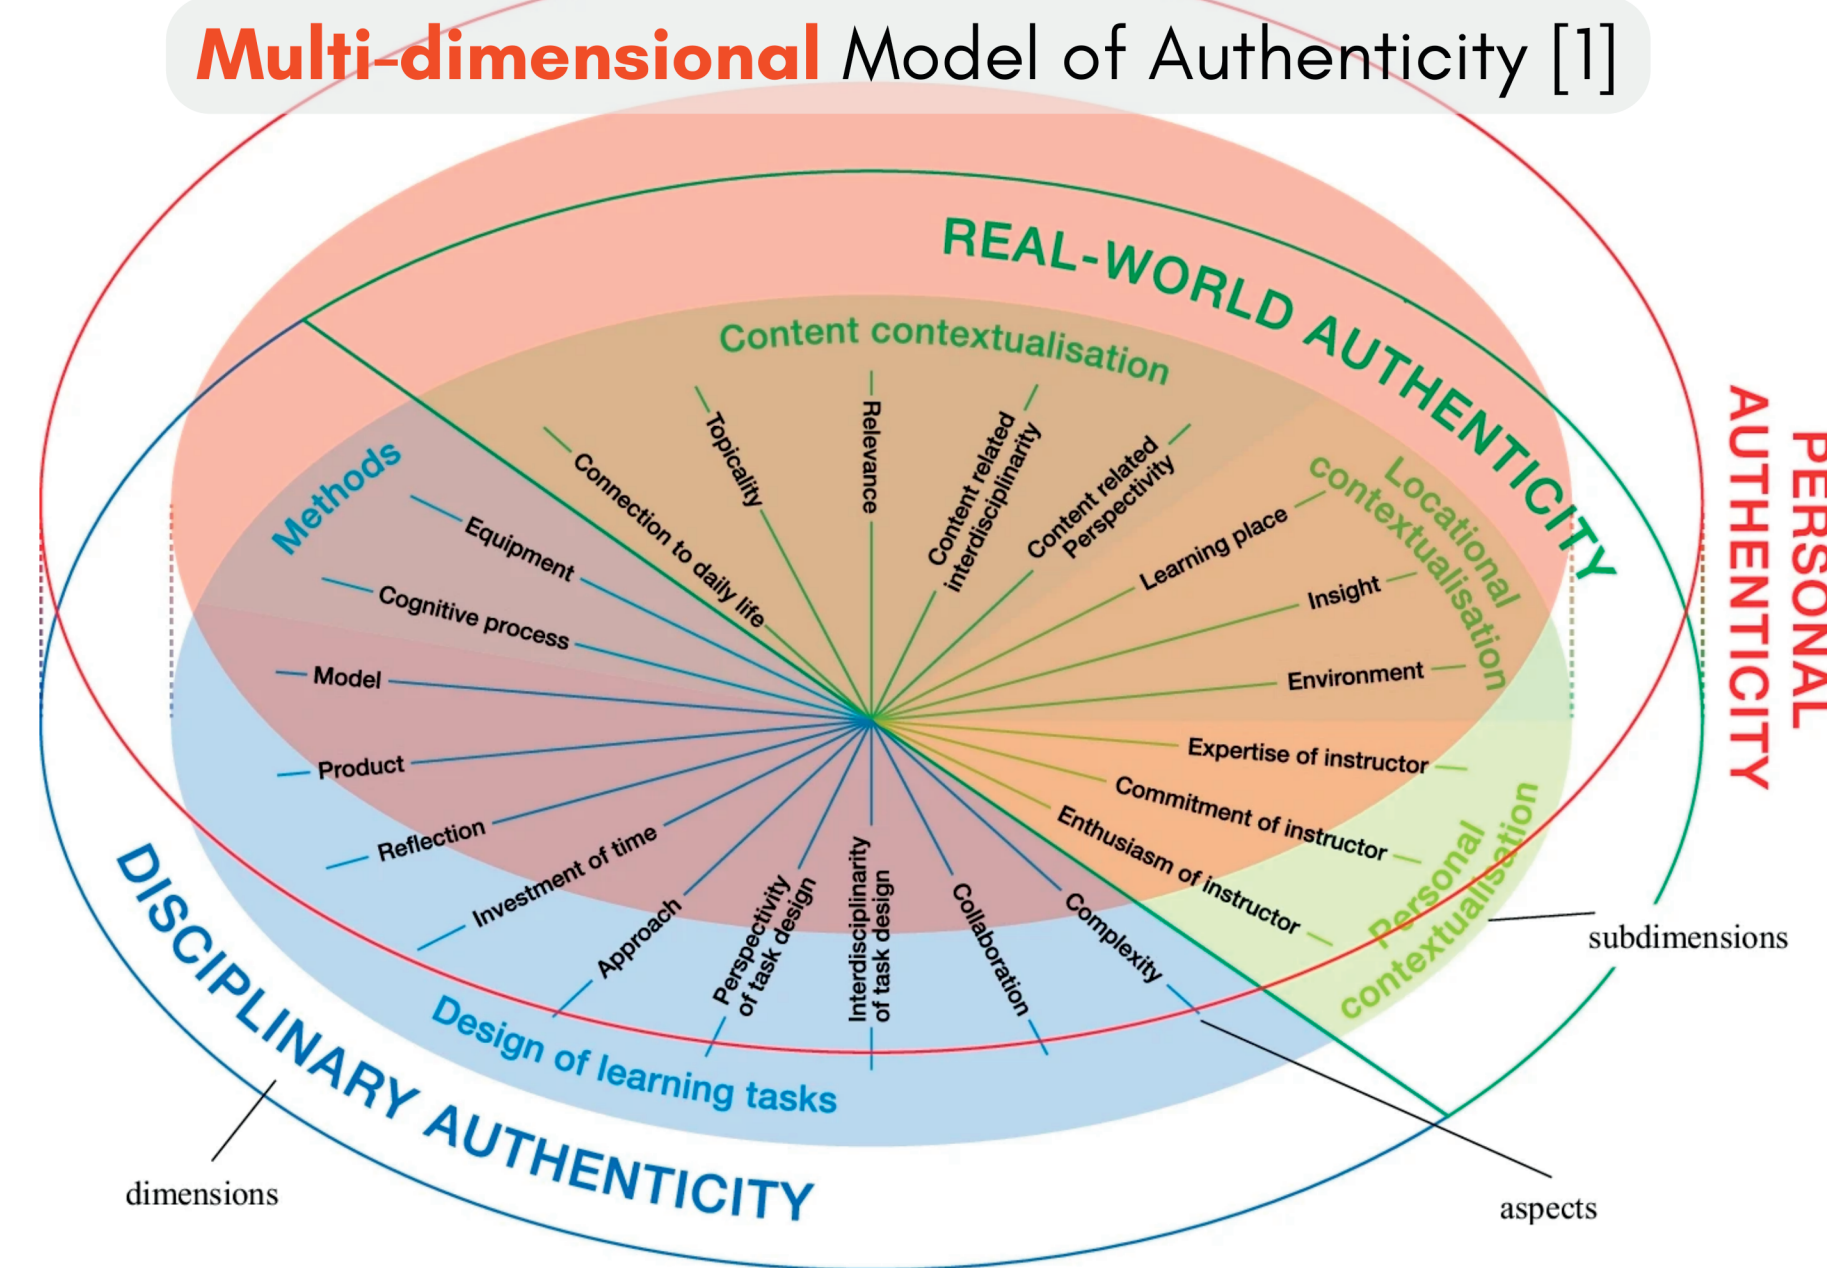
Multi-dimensional Model of Authenticity [1]

REAL-WORLD AUTHENTICITY

PERSONAL AUTHENTICITY

Content contextualisation

Connection to daily life

Topicality

Relevance

Content related interdisciplinarity

Content related Perspectivity

Locational contextualisation

Learning place

Insight

Environment

Methods

Equipment

Cognitive process

Model

Product

Reflection

Investment of time

Approach

Perspectivity of task design

Interdisciplinarity of task design

Collaboration

Complexity

Expertise of instructor

Commitment of instructor

Enthusiasm of instructor

Personal contextualisation

Design of learning tasks

DISCIPLINARY AUTHENTICITY

subdimensions

dimensions

aspects